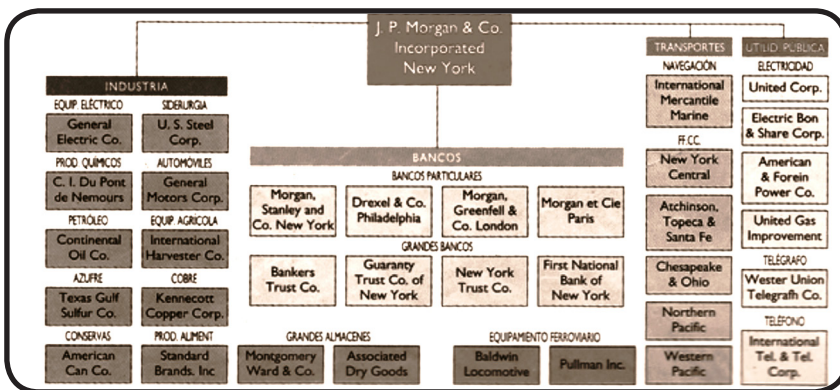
J. P. Morgan & Co.
Incorporated
New York

INDUSTRIA

EQUIP. ELÉCTRICO
General Electric Co.

SIDERURGIA
U. S. Steel Corp.

PROD. QUÍMICOS
C. I. Du Pont de Nemours

AUTOMÓVILES
General Motors Corp.

PETRÓLEO
Continental Oil Co.

EQUIP. AGRÍCOLA
International Harvester Co.

AZUFRE
Texas Gulf Sulfur Co.

COBRE
Kennecott Copper Corp.

CONSERVAS
American Can Co.

PROD. ALIMENT
Standard Brands. Inc

BANCOS

BANCOS PARTICULARES

Morgan, Stanley and Co. New York

Drexel & Co. Philadelphia

Morgan, Greenfell & Co. London

Morgan et Cie Paris

GRANDES BANCOS

Bankers Trust Co.

Guaranty Trust Co. of New York

New York Trust Co.

First National Bank of New York

GRANDES ALMACENES

Montgomery Ward & Co.

Associated Dry Goods

EQUIPAMIENTO FERROVIARIO

Baldwin Locomotive

Pullman Inc.

TRANSPORTES

NAVEGACIÓN
International Mercantile Marine

FF.CC.
New York Central

Atchinson, Topeca & Santa Fe

Chesapeake & Ohio

Northern Pacific

Western Pacific

UTILID. PÚBLICA

ELECTRICIDAD
United Corp.

Electric Bon & Share Corp.

American & Forein Power Co.

United Gas Improvement

TELÉGRAFO
Wester Union Telegrafh Co.

TELÉFONO
International Tel. & Tel. Corp.